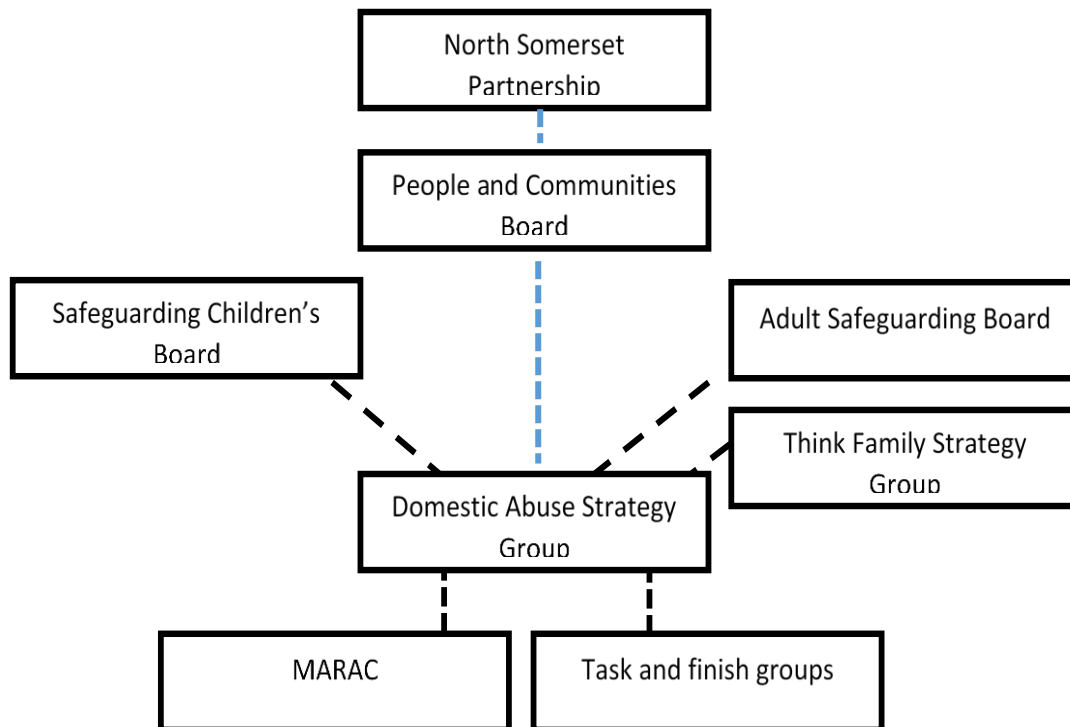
North Somerset Partnership

People and Communities Board

Safeguarding Children's Board

Adult Safeguarding Board

Think Family Strategy Group

Domestic Abuse Strategy Group

MARAC

Task and finish groups